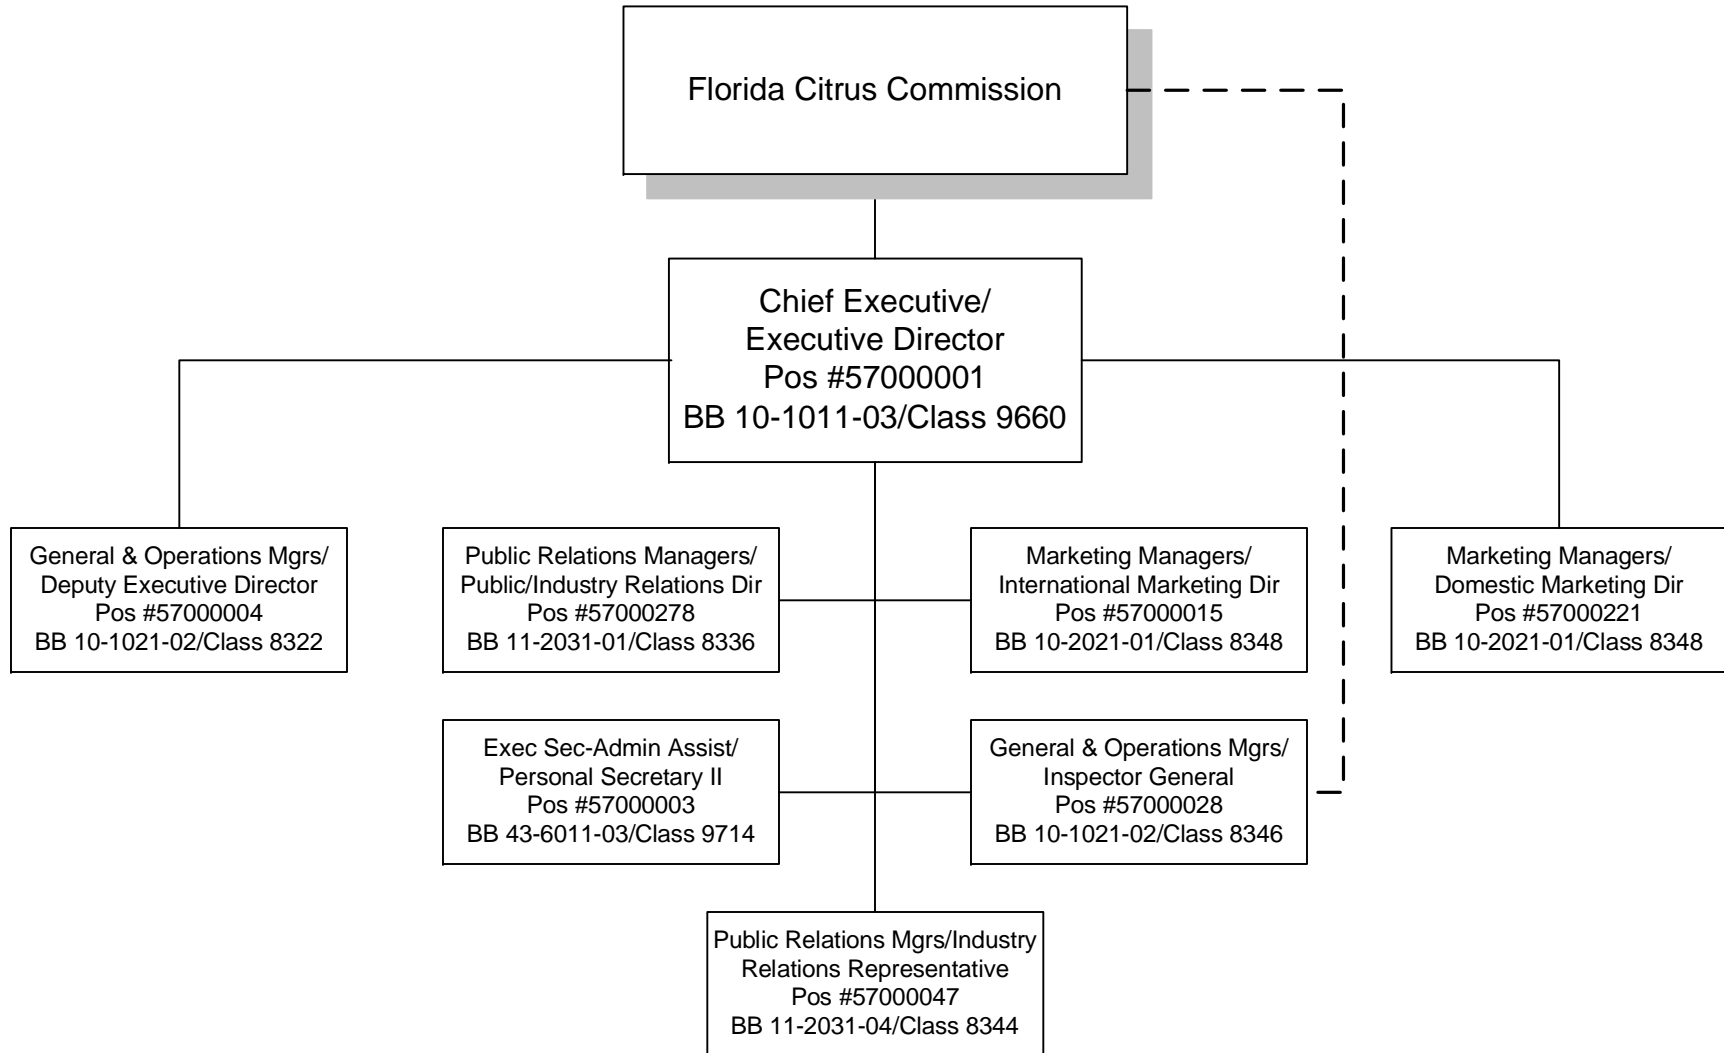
Florida Citrus Commission

Chief Executive/
Executive Director
Pos #57000001
BB 10-1011-03/Class 9660

General & Operations Mgrs/
Deputy Executive Director
Pos #57000004
BB 10-1021-02/Class 8322

Public Relations Managers/
Public/Industry Relations Dir
Pos #57000278
BB 11-2031-01/Class 8336

Marketing Managers/
International Marketing Dir
Pos #57000015
BB 10-2021-01/Class 8348

Marketing Managers/
Domestic Marketing Dir
Pos #57000221
BB 10-2021-01/Class 8348

Exec Sec-Admin Assist/
Personal Secretary II
Pos #57000003
BB 43-6011-03/Class 9714

General & Operations Mgrs/
Inspector General
Pos #57000028
BB 10-1021-02/Class 8346

Public Relations Mgrs/Industry
Relations Representative
Pos #57000047
BB 11-2031-04/Class 8344